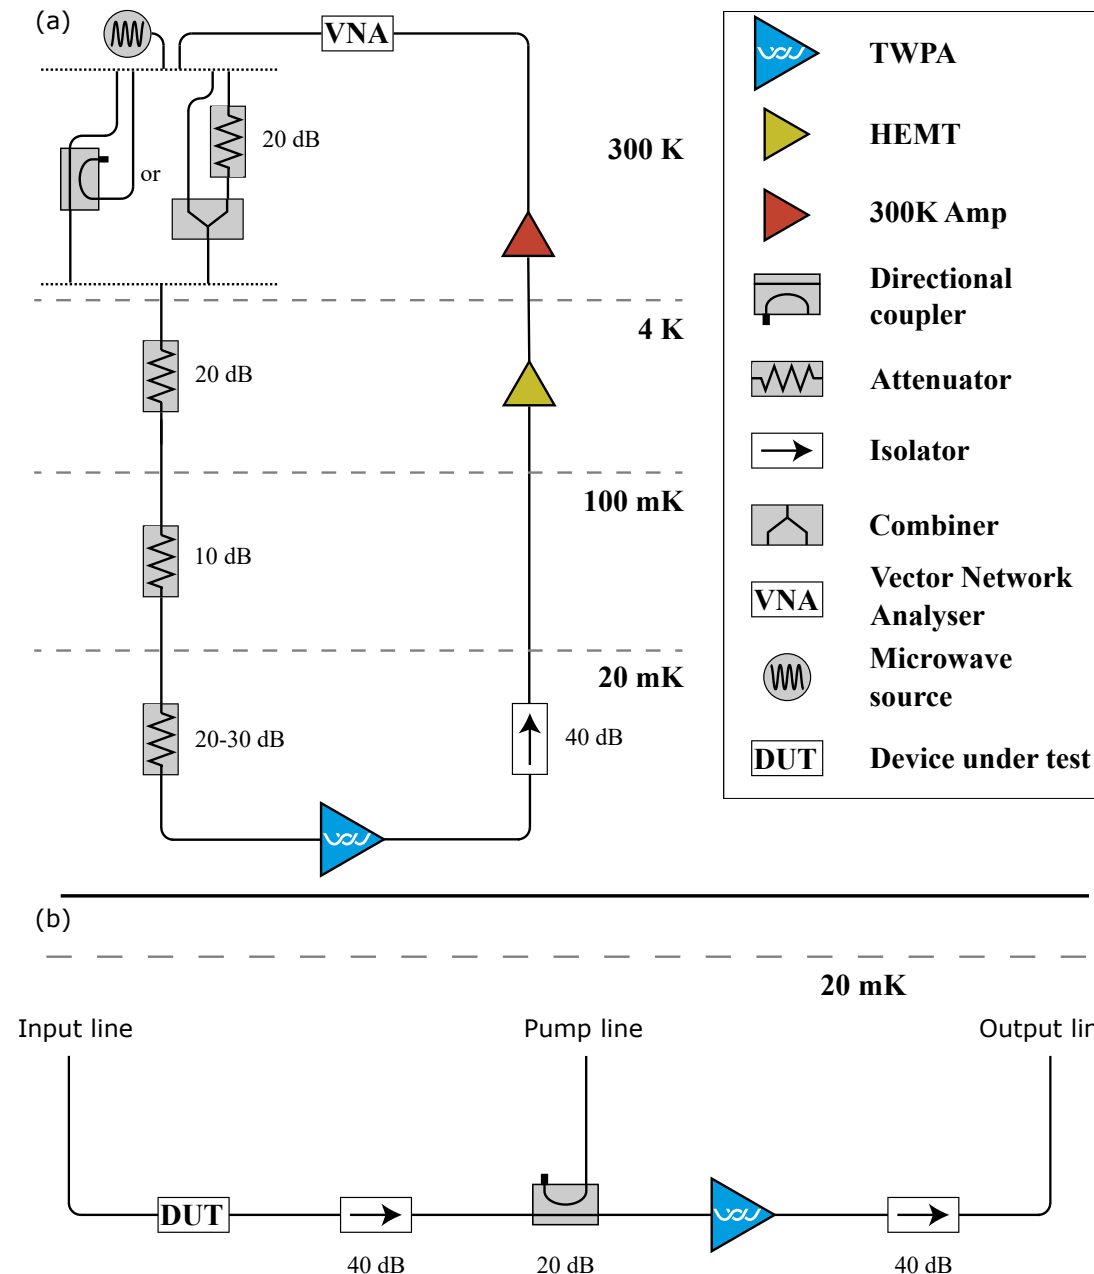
(a)

VNA

20 dB

or

300 K

4 K

20 dB

100 mK

10 dB

20 mK

20-30 dB

40 dB

TWPA

HEMT

300K Amp

Directional coupler

Attenuator

Isolator

Combiner

VNA Vector Network Analyser

Microwave source

DUT Device under test

(b)

20 mK

Input line

Pump line

Output lir

DUT

40 dB

20 dB

40 dB